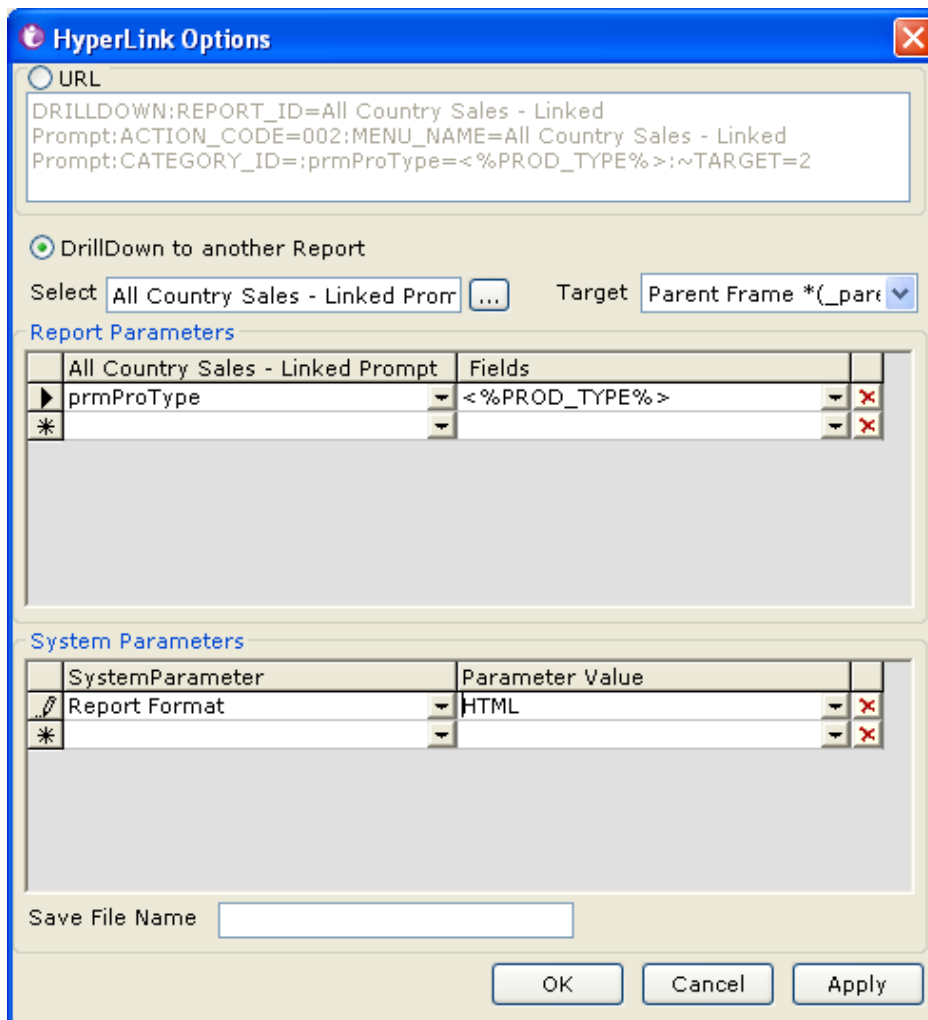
HyperLink Options

URL

DRILLDOWN:REPORT_ID=All Country Sales - Linked Prompt:ACTION_CODE=002:MENU_NAME=All Country Sales - Linked Prompt:CATEGORY_ID=:prmProType=<%PROD_TYPE%>:~TARGET=2

DrillDown to another Report

Select All Country Sales - Linked Promp ... Target Parent Frame *(_pare

Report Parameters

| All Country Sales - Linked Prompt | Fields |
|---|---|
| prmProType | <%PROD_TYPE%> |
| | |

System Parameters

| SystemParameter | Parameter Value |
|---|---|
| Report Format | HTML |
| | |

Save File Name

OK Cancel Apply